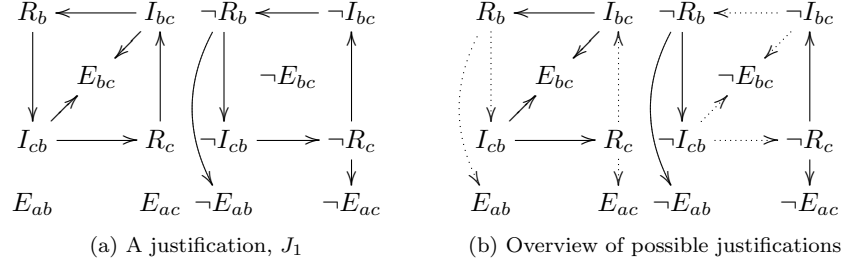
$R_b$ $I_{bc}$ $\neg R_b$ $\neg I_{bc}$
$E_{bc}$ $\neg E_{bc}$
$I_{cb}$ $R_c$ $\neg I_{cb}$ $\neg R_c$
$E_{ab}$ $E_{ac}$ $\neg E_{ab}$ $\neg E_{ac}$

(a) A justification, $J_1$

$R_b$ $I_{bc}$ $\neg R_b$ $\neg I_{bc}$
$E_{bc}$ $\neg E_{bc}$
$I_{cb}$ $R_c$ $\neg I_{cb}$ $\neg R_c$
$E_{ab}$ $E_{ac}$ $\neg E_{ab}$ $\neg E_{ac}$

(b) Overview of possible justifications